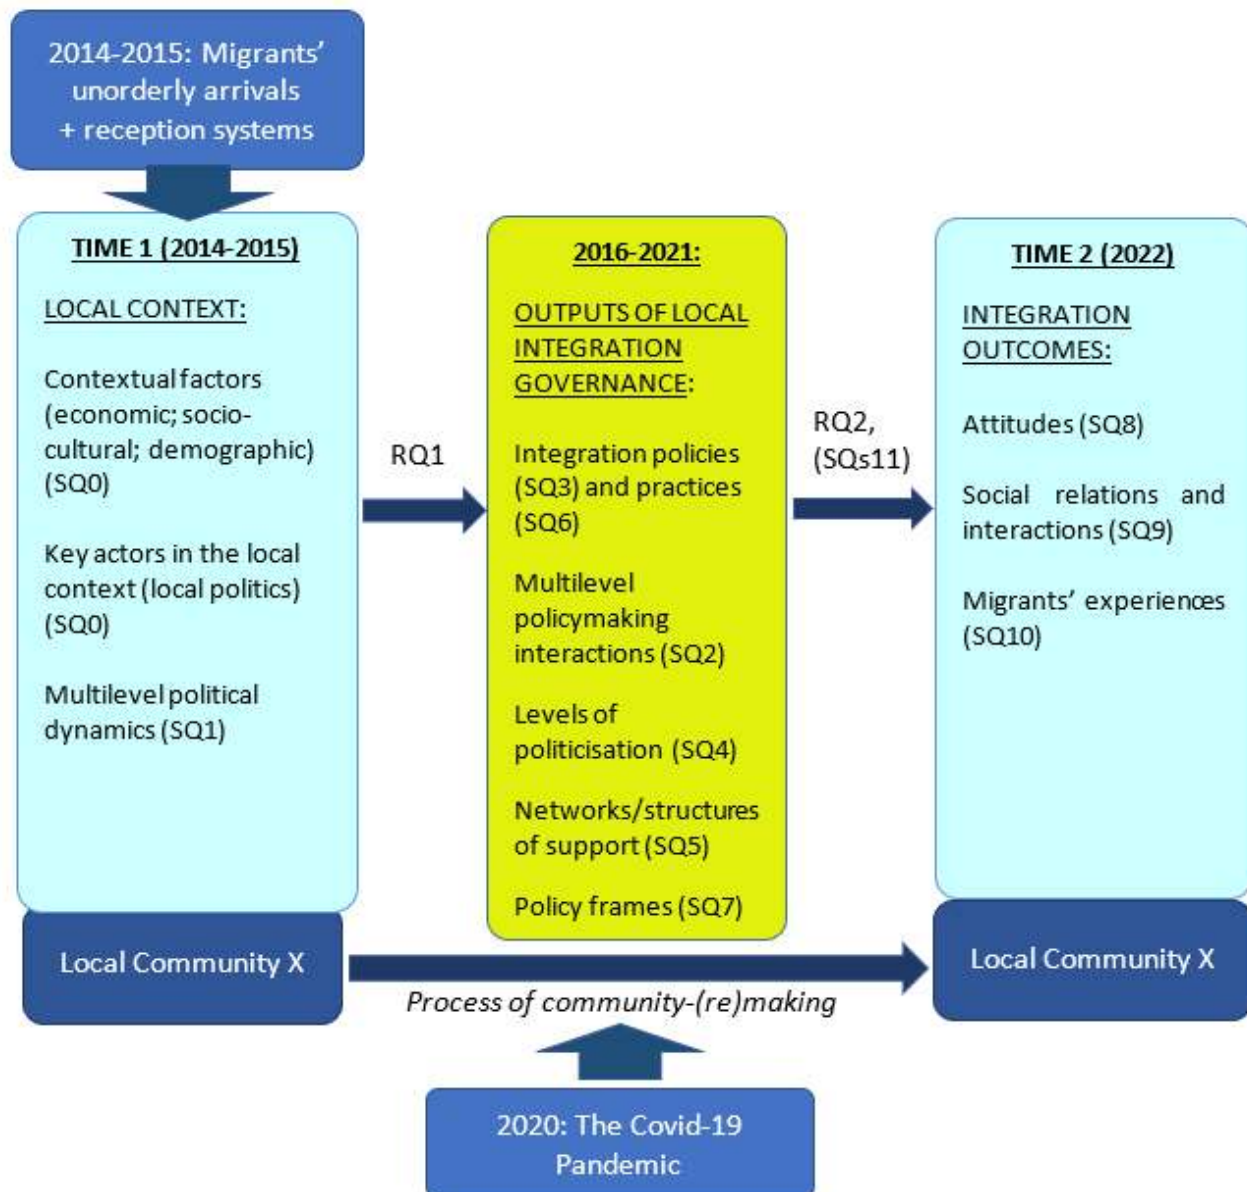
2014-2015: Migrants' unorderly arrivals + reception systems

TIME 1 (2014-2015)

LOCAL CONTEXT:

Contextual factors (economic; socio-cultural; demographic) (SQ0)

Key actors in the local context (local politics) (SQ0)

Multilevel political dynamics (SQ1)

RQ1

2016-2021:

OUTPUTS OF LOCAL INTEGRATION GOVERNANCE:

Integration policies (SQ3) and practices (SQ6)

Multilevel policymaking interactions (SQ2)

Levels of politicisation (SQ4)

Networks/structures of support (SQ5)

Policy frames (SQ7)

RQ2, (SQs11)

TIME 2 (2022)

INTEGRATION OUTCOMES:

Attitudes (SQ8)

Social relations and interactions (SQ9)

Migrants' experiences (SQ10)

Local Community X

Process of community-(re)making

Local Community X

2020: The Covid-19 Pandemic